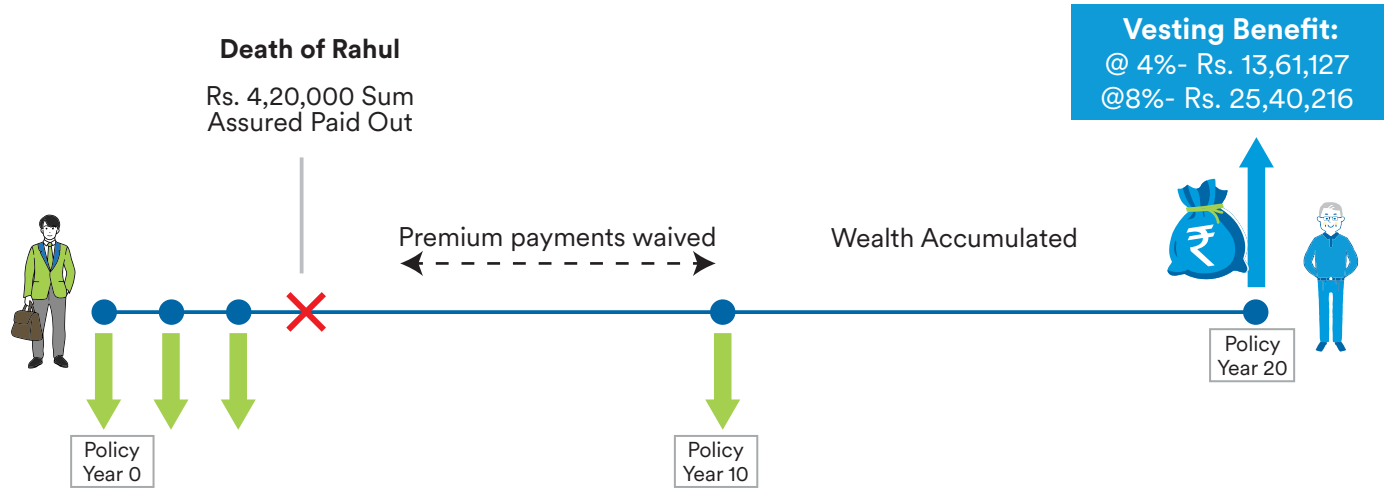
Death of Rahul

Rs. 4,20,000 Sum Assured Paid Out

Vesting Benefit:
@ 4%- Rs. 13,61,127
@8%- Rs. 25,40,216

Premium payments waived

Wealth Accumulated

₹

Policy Year 0

Policy Year 10

Policy Year 20